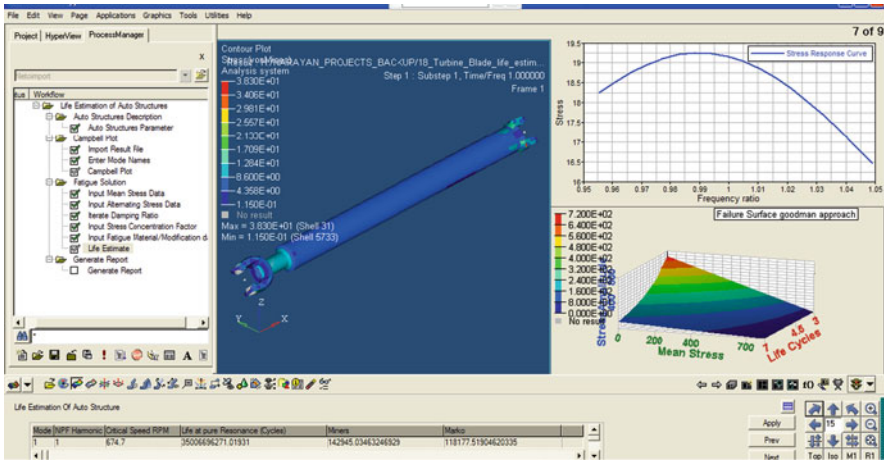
File Edit View Page Applications Graphics Tools Utilities Help

Project HyperView ProcessManager

x

tus Workflow

Life Estimation of Auto Structures
Auto Structures Description
Auto Structures Parameter
Campbell Plot
Import Result File
Enter Mode Names
Campbell Plot
Fatigue Solution
Input Mean Stress Data
Input Alternating Stress Data
Iterate Damping Ratio
Input Stress Concentration Factor
Input Fatigue Material/Modification d
Life Estimate
Generate Report
Generate Report

Contour Plot
Stress(vonMises)
Analysis system

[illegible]AYAN_PROJECTS_BAC<UP/18_Turbine_Blade_life_estim...
Step 1 : Substep 1, Time/Freq 1.000000
Frame 1

3.830E+01
3.406E+01
2.981E+01
2.557E+01
2.133E+01
1.709E+01
1.284E+01
8.600E+00
4.358E+00
1.150E-01
No result
Max = 3.830E+01 (Shell 31)
Min = 1.150E-01 (Shell 5733)

Z
Y X

7 of 9

Stress Response Curve

Stress
19
18.5
18
17.5
17
16.5
16
0.95 0.96 0.97 0.98 0.99 1 1.01 1.02 1.03 1.04 1.05
Frequency ratio

Failure Surface goodman approach

7.200E+02
6.400E+02
5.600E+02
4.800E+02
4.000E+02
3.200E+02
2.400E+02
1.600E+02
8.000E+00
0.000E+00
No result

Stress
0 200 400 700
Mean Stress
3 4.5 6
Life Cycles

Life Estimation Of Auto Structure

| Mode | NPF Harmonic | Critical Speed RPM | Life at pure Resonance (Cycles) | Miners | Marko |
|---|---|---|---|---|---|
| 1 | 1 | 674.7 | 35006696271.01931 | 142945.03463246929 | 118177.51904620335 |

Apply
Prev
Next

15

Top Iso M1 R1